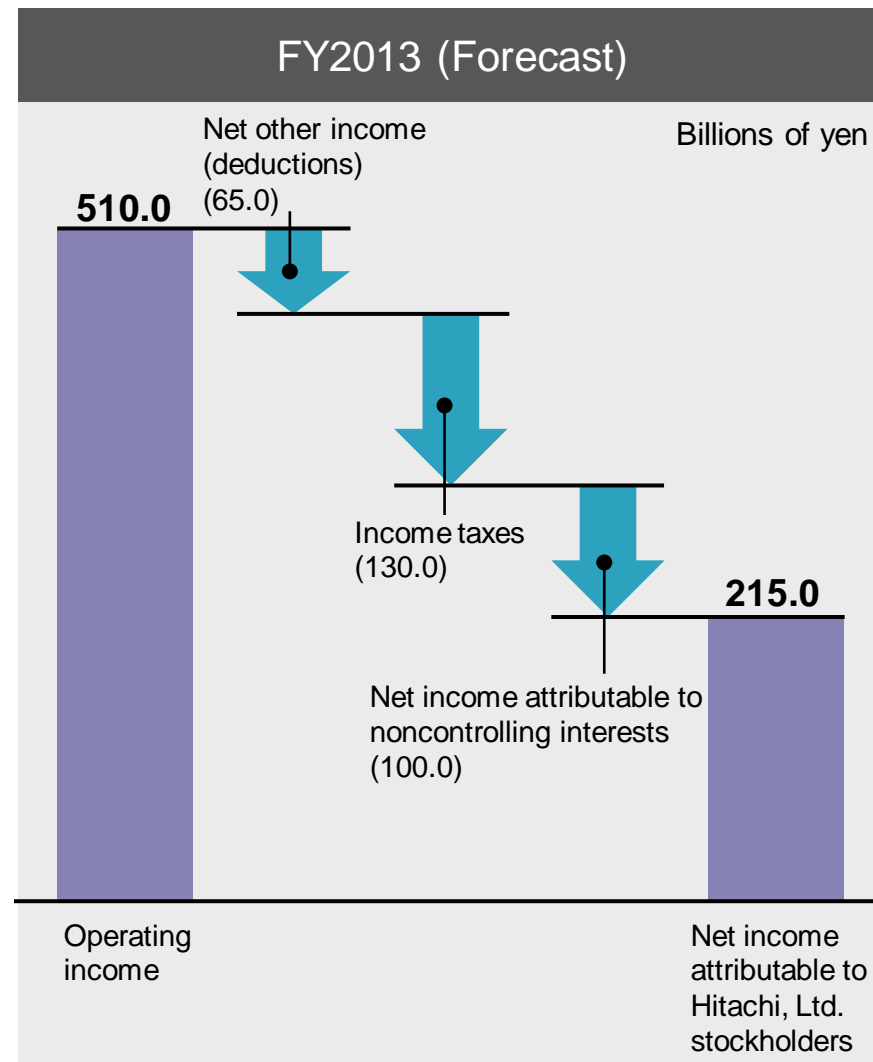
FY2013 (Forecast)

Billions of yen

Net other income (deductions) (65.0)

510.0

Income taxes (130.0)

215.0

Net income attributable to noncontrolling interests (100.0)

Operating income

Net income attributable to Hitachi, Ltd. stockholders